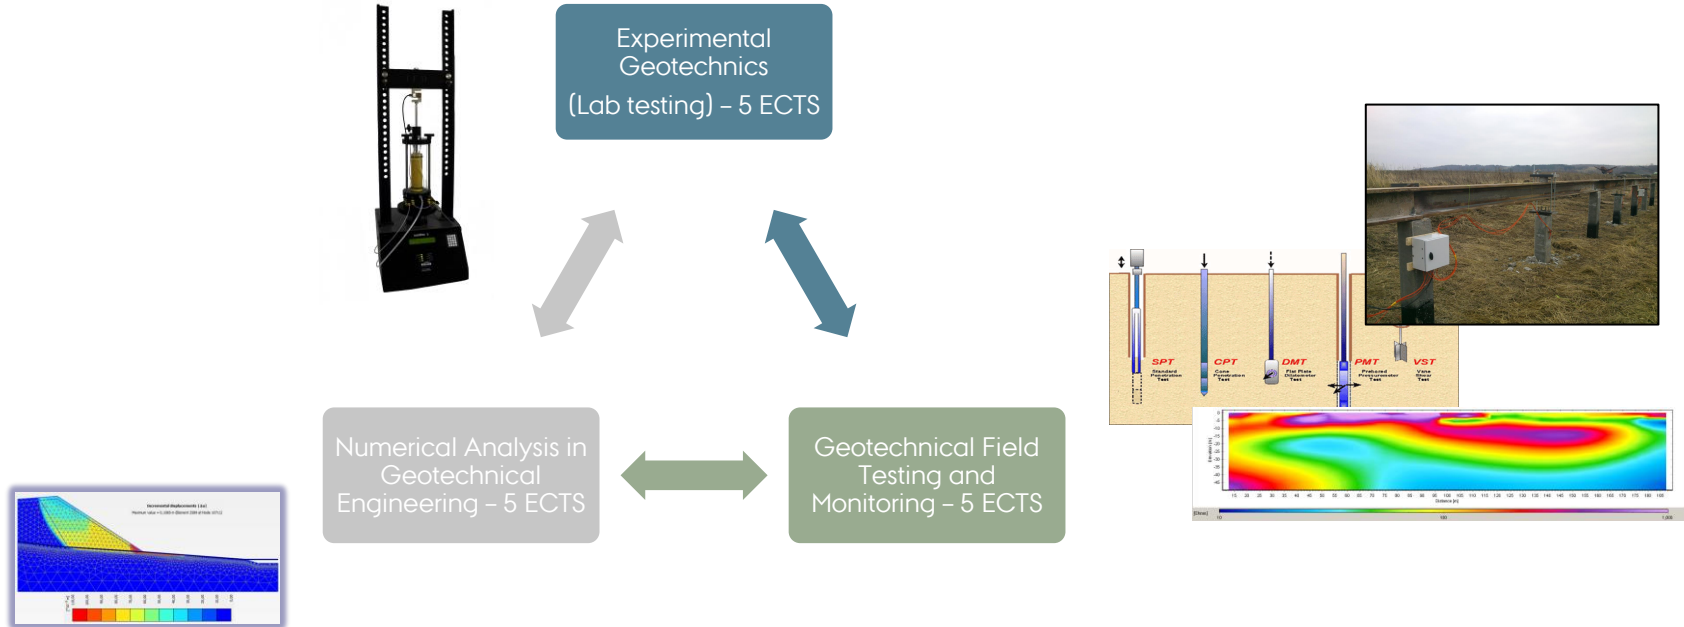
Experimental Geotechnics
(Lab testing) – 5 ECTS

Numerical Analysis in Geotechnical Engineering – 5 ECTS

Geotechnical Field Testing and Monitoring – 5 ECTS

Horizontal displacements (Ux)

SPT
Standard Penetration Test

CPT
Cone Penetration Test

DMT
Flat Plate Dilatometer Test

PMT
Prebored Pressuremeter Test

VST
Vane Shear Test